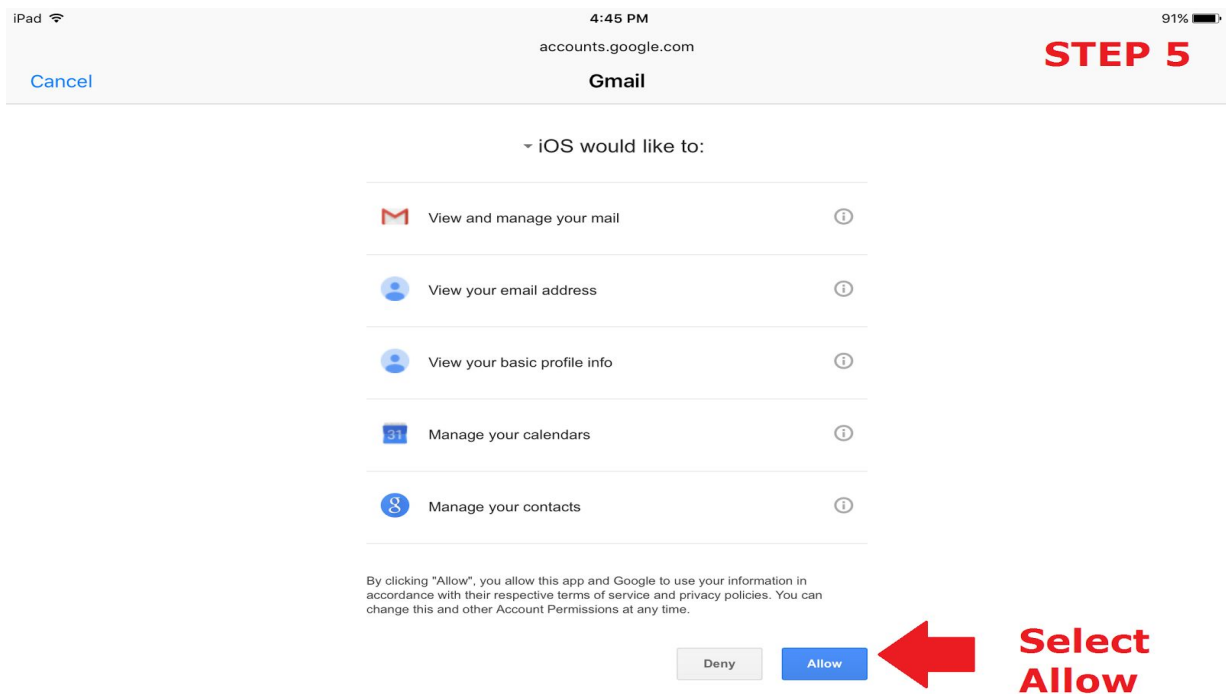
iPad

4:45 PM

91%

accounts.google.com

STEP 5

Cancel

Gmail

iOS would like to:

View and manage your mail

View your email address

View your basic profile info

31

Manage your calendars

8

Manage your contacts

By clicking "Allow", you allow this app and Google to use your information in accordance with their respective terms of service and privacy policies. You can change this and other Account Permissions at any time.

Deny

Allow

Select Allow